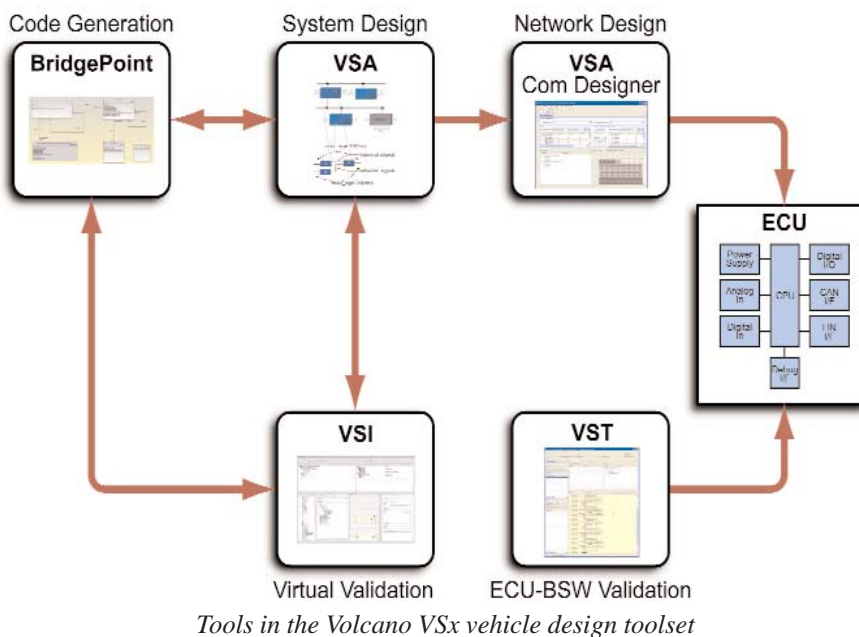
Code Generation
BridgePoint

System Design
VSA

Network Design
VSA
Com Designer

ECU
Power Supply
Analog In
Digital In
CPU
Digital I/O
CAN I/F
LIN I/F
Debug I/F

VSI
Virtual Validation

VST
ECU-BSW Validation

Tools in the Volcano VSx vehicle design toolset